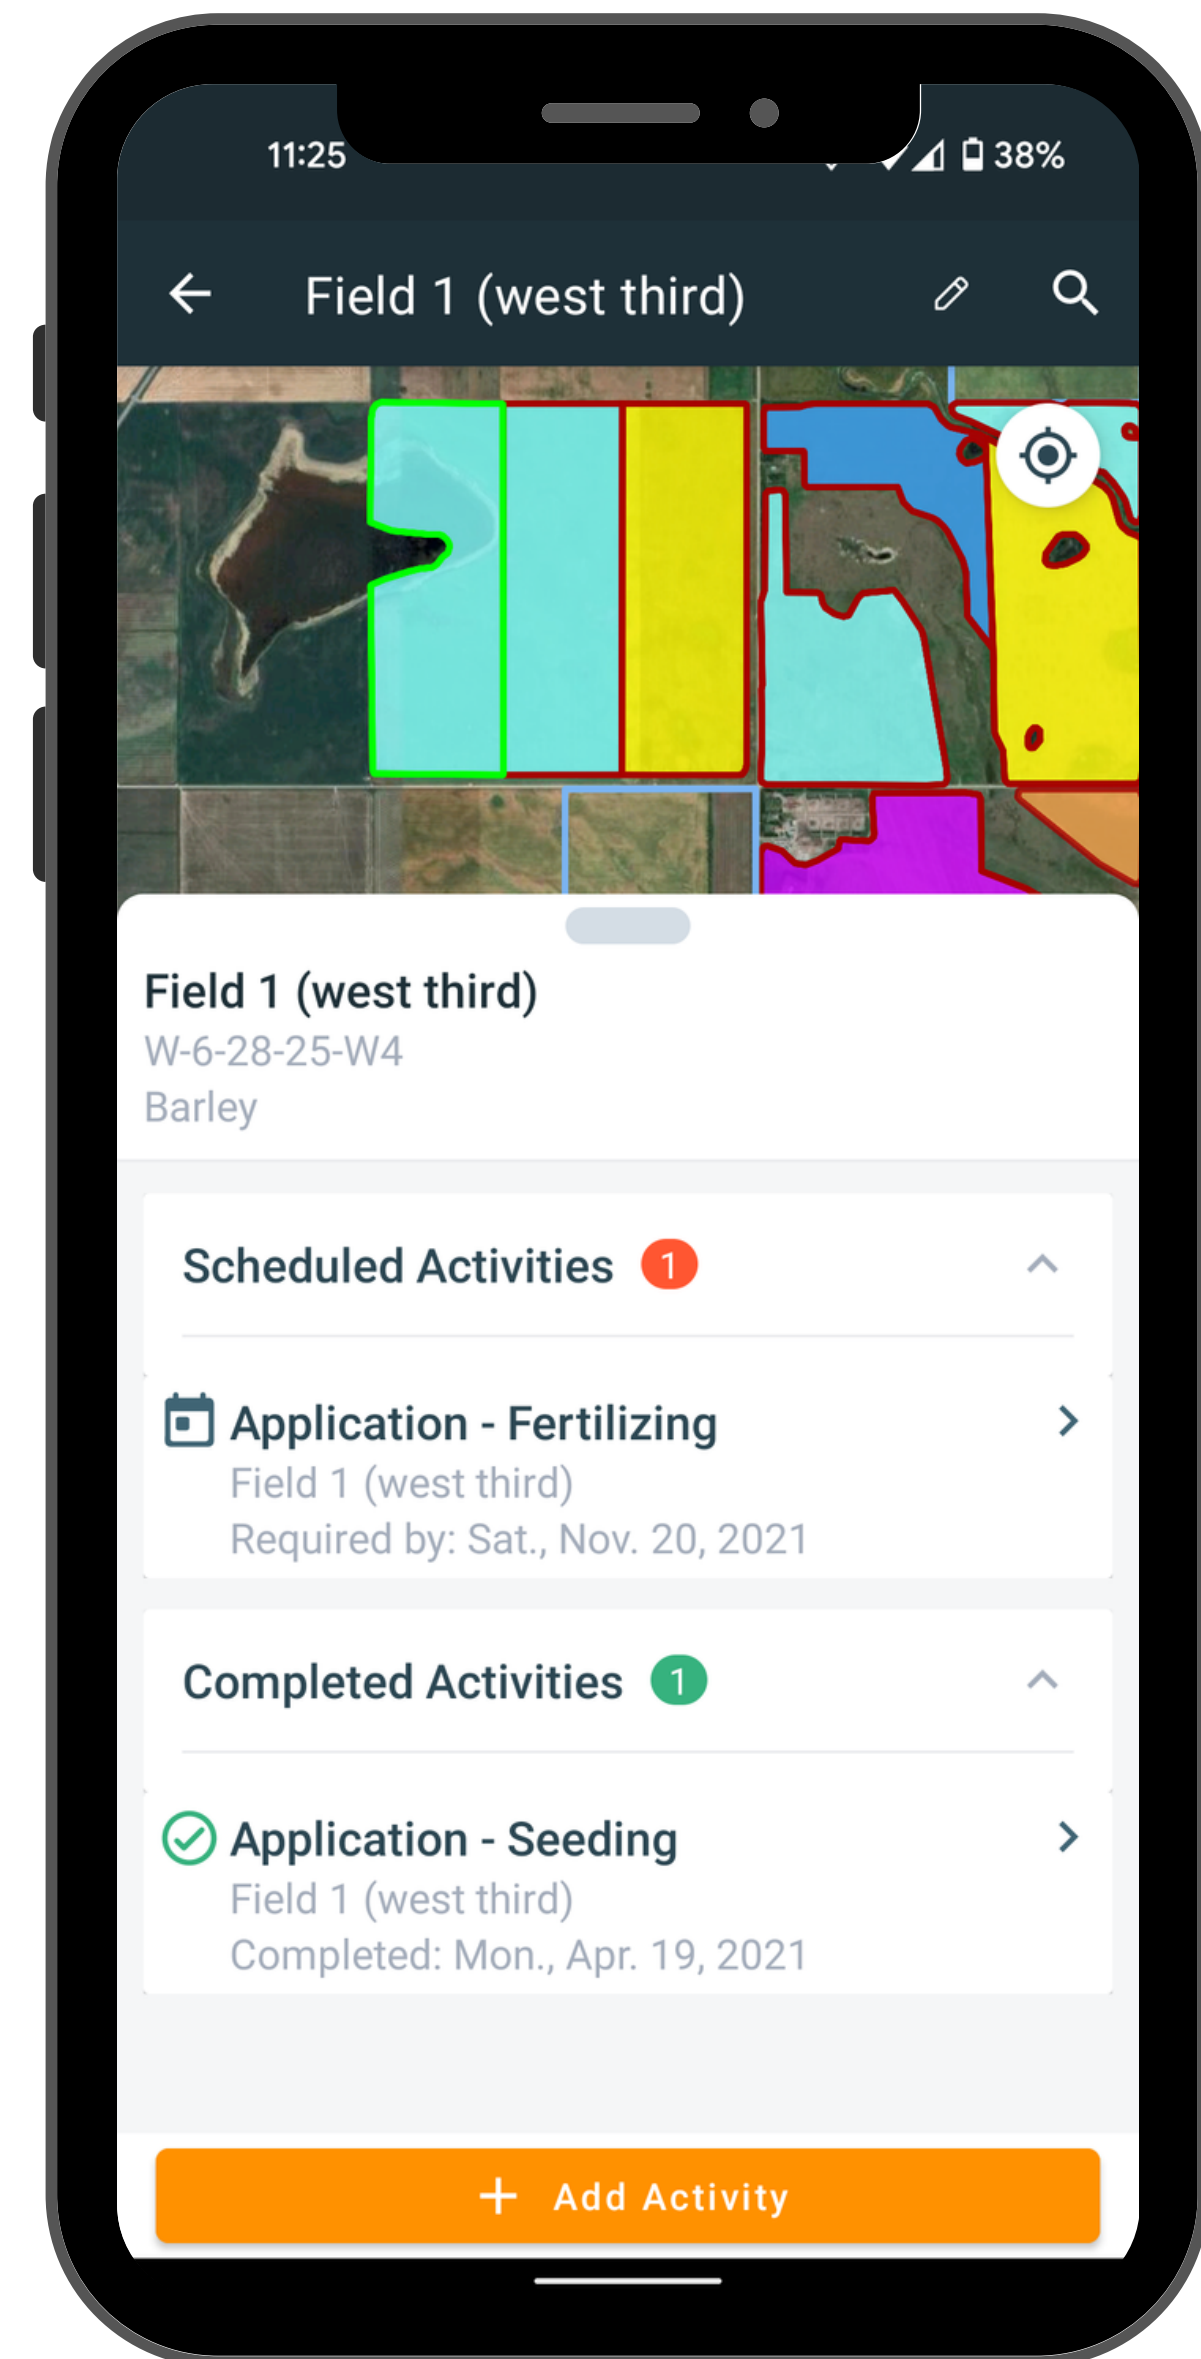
11:25

38%

Field 1 (west third)

Field 1 (west third)
W-6-28-25-W4
Barley

Scheduled Activities 1

Application - Fertilizing
Field 1 (west third)
Required by: Sat., Nov. 20, 2021

Completed Activities 1

Application - Seeding
Field 1 (west third)
Completed: Mon., Apr. 19, 2021

+ Add Activity